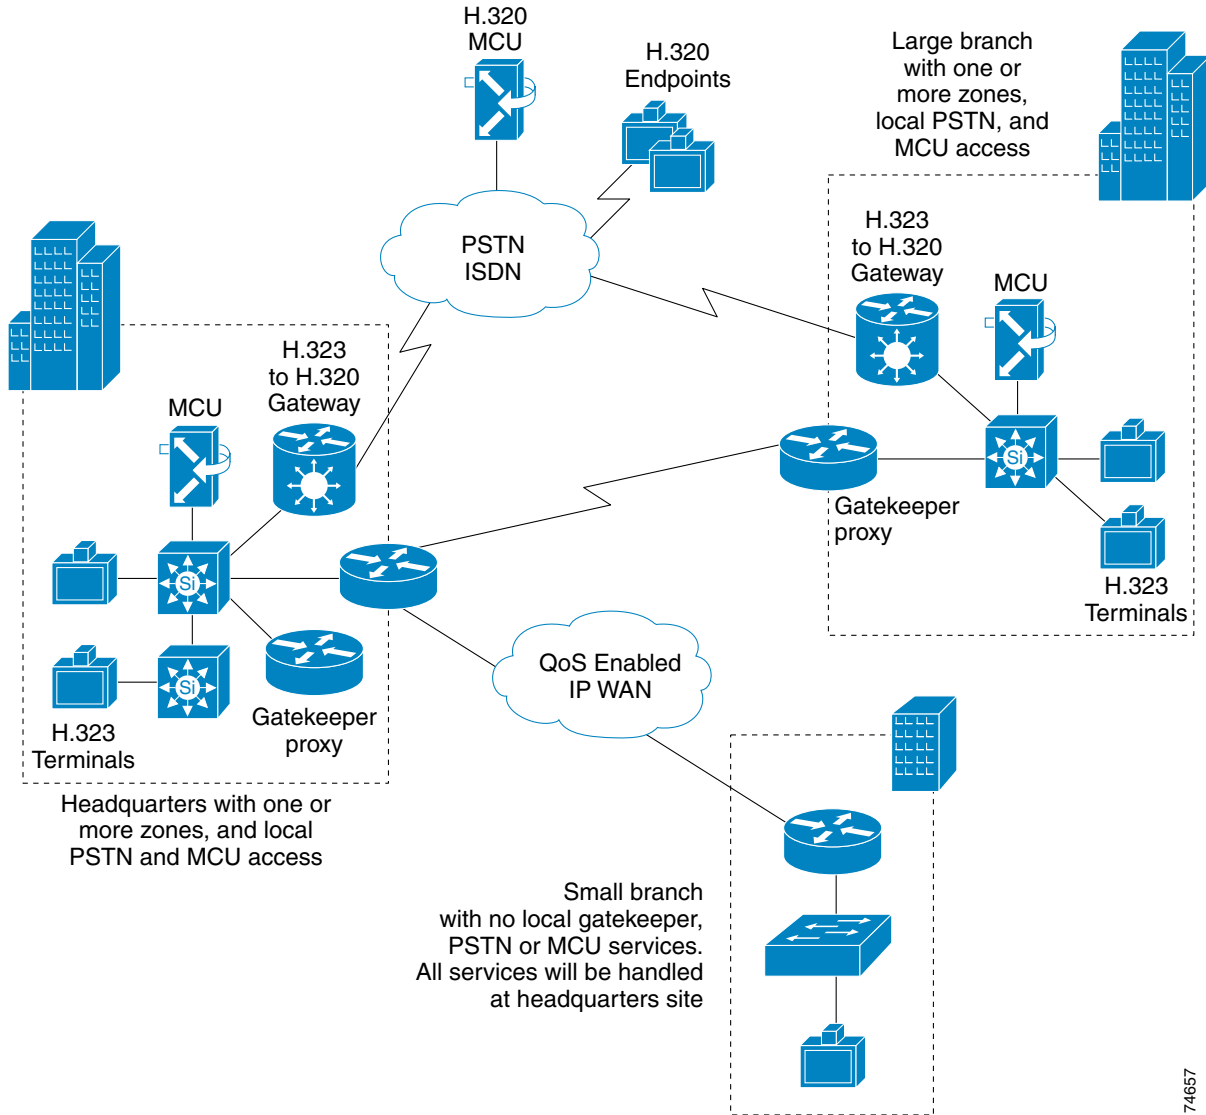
H.320
MCU

H.320
Endpoints

Large branch
with one or
more zones,
local PSTN, and
MCU access

PSTN
ISDN

H.323
to H.320
Gateway

MCU

H.323
to H.320
Gateway

MCU

Si

Si

Si

Gatekeeper
proxy

H.323
Terminals

QoS Enabled
IP WAN

H.323
Terminals

Gatekeeper
proxy

Headquarters with one or
more zones, and local
PSTN and MCU access

Small branch
with no local gatekeeper,
PSTN or MCU services.
All services will be handled
at headquarters site

74657